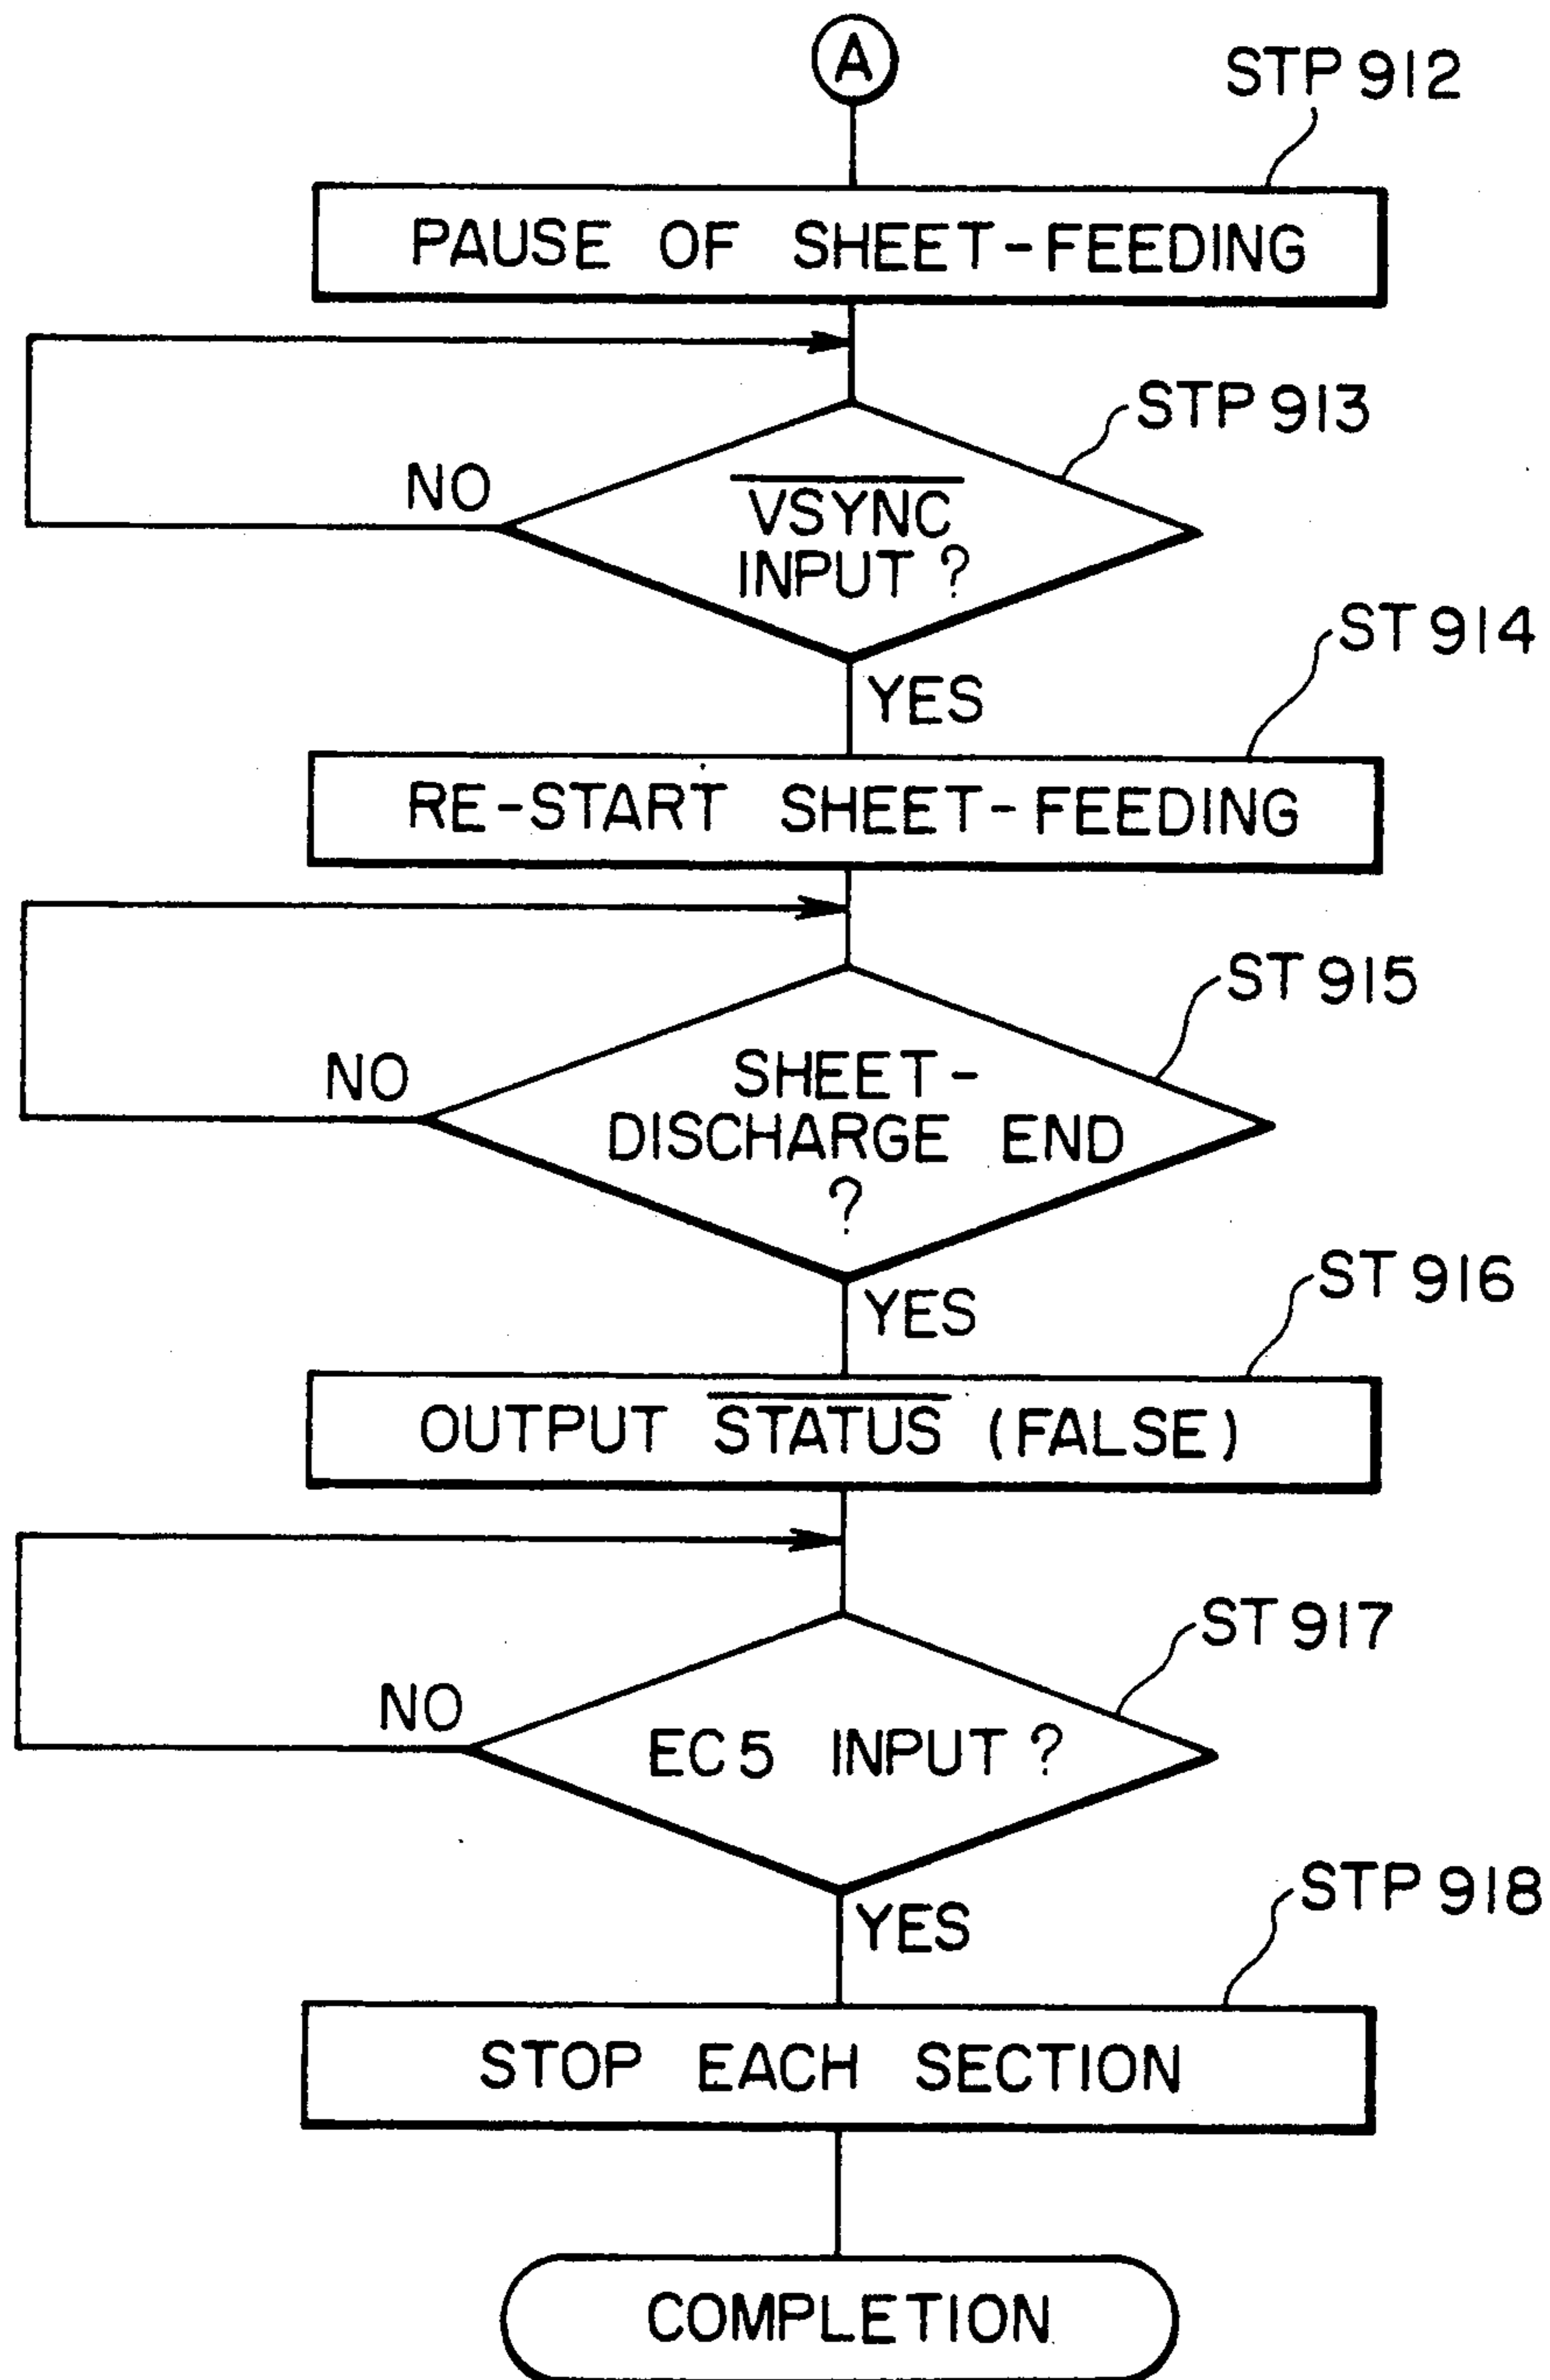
A

STP 912

PAUSE OF SHEET-FEEDING

STP 913

NO

$\overline{\text{VSYNC}}$ INPUT ?

YES

ST 914

RE-START SHEET-FEEDING

ST 915

NO

SHEET-DISCHARGE END ?

YES

ST 916

OUTPUT $\overline{\text{STATUS}}$ (FALSE)

ST 917

NO

EC5 INPUT ?

YES

STP 918

STOP EACH SECTION

COMPLETION